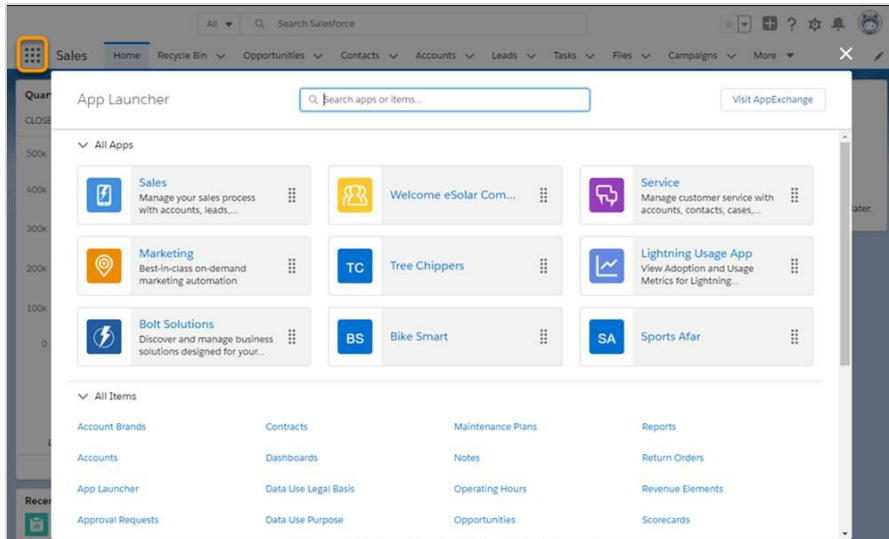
All ▾ Search Salesforce

Sales Home Recycle Bin ∨ Opportunities ∨ Contacts ∨ Accounts ∨ Leads ∨ Tasks ∨ Files ∨ Campaigns ∨ More ▾

Quar
CLOSE
500k
400k
300k
200k
100k
0

ater.

Rece

App Launcher

Search apps or items...

Visit AppExchange

∨ All Apps

Sales
Manage your sales process with accounts, leads,...

Welcome eSolar Com...

Service
Manage customer service with accounts, contacts, cases,...

Marketing
Best-in-class on-demand marketing automation

TC Tree Chippers

Lightning Usage App
View Adoption and Usage Metrics for Lightning...

Bolt Solutions
Discover and manage business solutions designed for your...

BS Bike Smart

SA Sports Afar

∨ All Items

| Account Brands | Contracts | Maintenance Plans | Reports |
|---|---|---|---|
| Accounts | Dashboards | Notes | Return Orders |
| App Launcher | Data Use Legal Basis | Operating Hours | Revenue Elements |
| Approval Requests | Data Use Purpose | Opportunities | Scorecards |